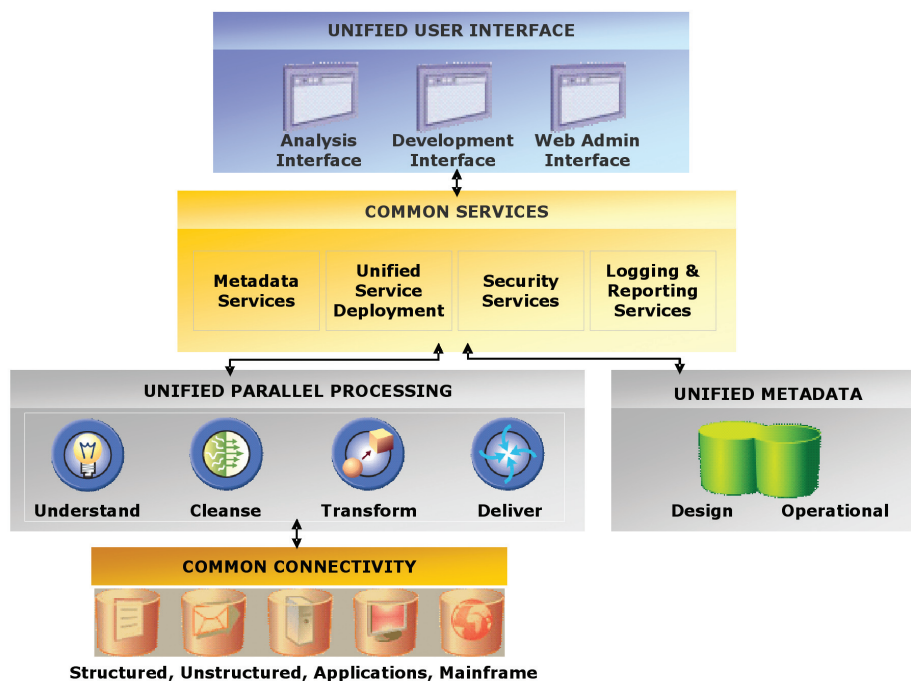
UNIFIED USER INTERFACE

Analysis Interface

Development Interface

Web Admin Interface

COMMON SERVICES

Metadata Services

Unified Service Deployment

Security Services

Logging & Reporting Services

UNIFIED PARALLEL PROCESSING

Understand

Cleanse

Transform

Deliver

UNIFIED METADATA

Design

Operational

COMMON CONNECTIVITY

Structured, Unstructured, Applications, Mainframe